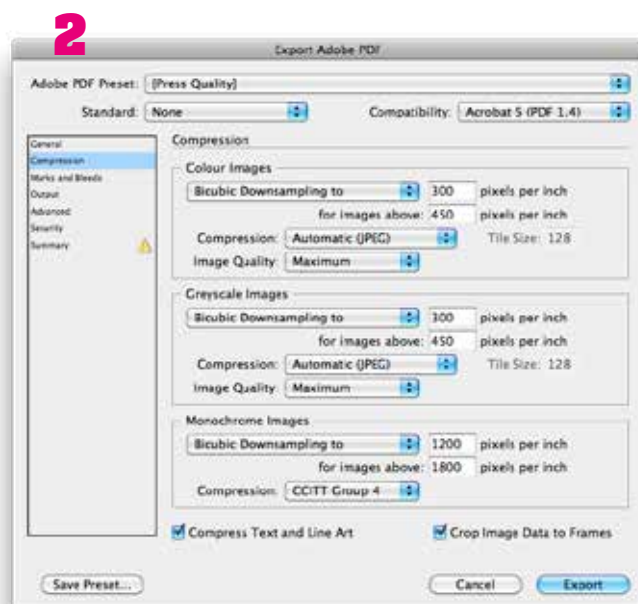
2

Export Adobe PDF

Adobe PDF Preset: [Press Quality]

Standard: None

Compatibility: Acrobat 5 (PDF 1.4)

General
Compression
Marks and Bleeds
Output
Advanced
Security
Summary

Compression

Colour Images
Bicubic Downsampling to 300 pixels per inch
for images above: 450 pixels per inch
Compression: Automatic (JPEG) Tile Size: 128
Image Quality: Maximum

Greyscale Images
Bicubic Downsampling to 300 pixels per inch
for images above: 450 pixels per inch
Compression: Automatic (JPEG) Tile Size: 128
Image Quality: Maximum

Monochrome Images
Bicubic Downsampling to 1200 pixels per inch
for images above: 1800 pixels per inch
Compression: CCITT Group 4

Compress Text and Line Art
Crop Image Data to Frames

Save Preset...
Cancel
Export